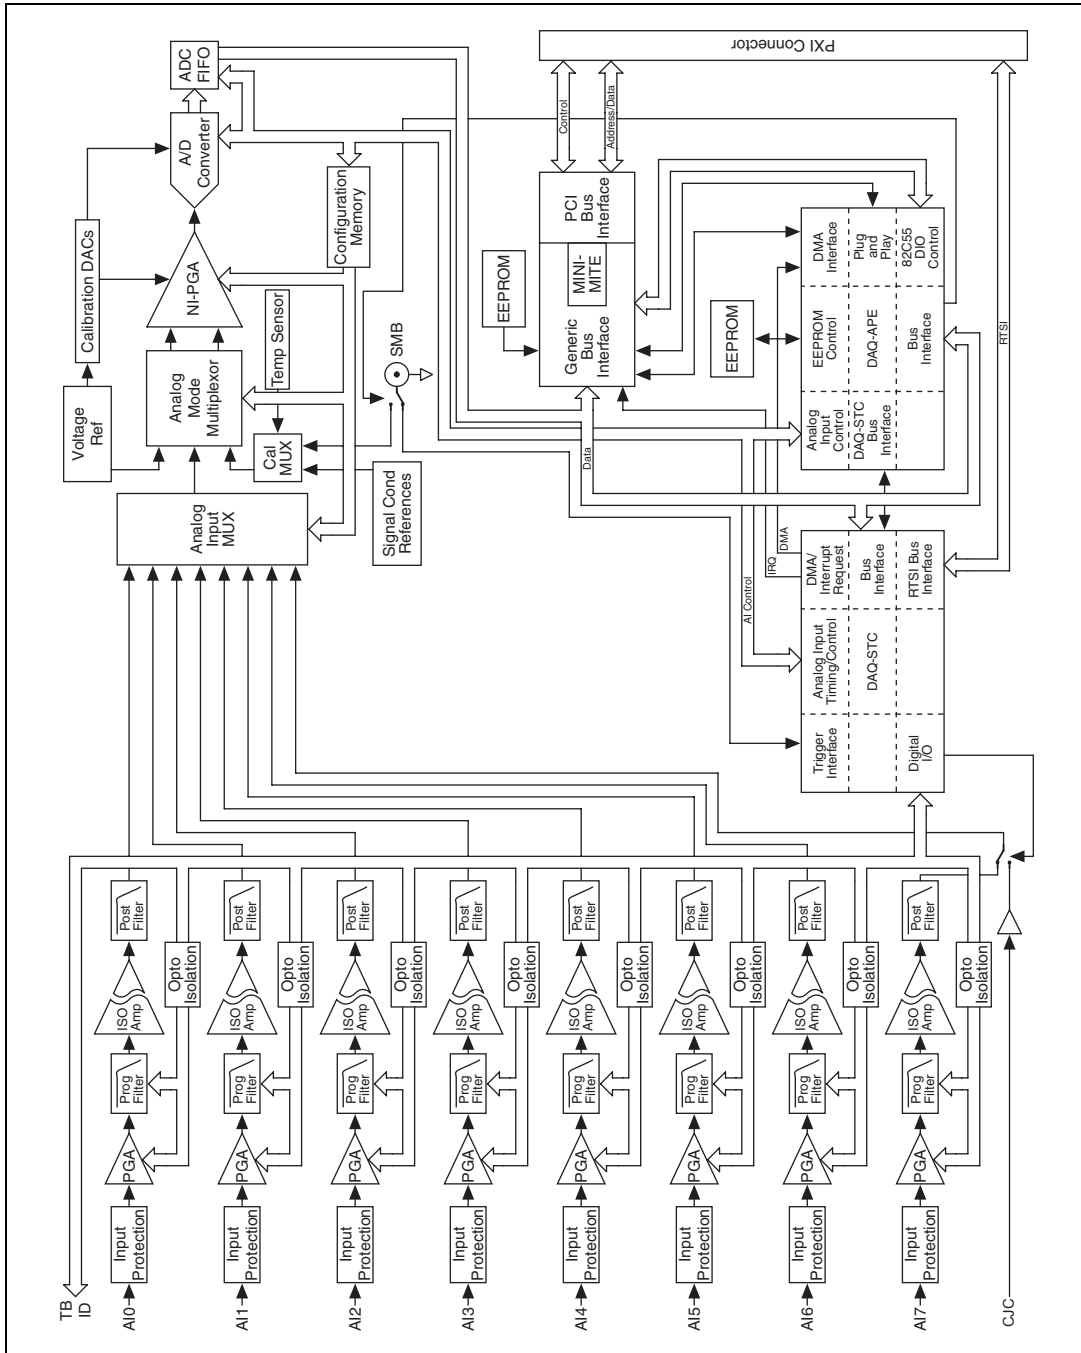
PXI Connector

ADC FIFO

A/D Converter

Control

Address/Data

Configuration Memory

Calibration DACs

NI-PGA

PCI Bus Interface

MINI-MITE

EEPROM

Generic Bus Interface

DMA Interface

Plug and Play

82C55 DIO Control

EEPROM Control

DAQ-APE

Bus Interface

EEPROM

Temp Sensor

Voltage Ref

Analog Mode Multiplexor

SMB

Cal MUX

Analog Input Control

DAQ-STC Bus Interface

Data

RTSI

Signal Cond References

Analog Input MUX

DMA

IRQ

AI Control

DMA/ Interrupt Request

Bus Interface

RTSI Bus Interface

Analog Input Timing/Control

DAQ-STC

Trigger Interface

Digital I/O

TB ID

AI0

Input Protection

PGA

Prog Filter

ISO Amp

Post Filter

Opto Isolation

AI1

Input Protection

PGA

Prog Filter

ISO Amp

Post Filter

Opto Isolation

AI2

Input Protection

PGA

Prog Filter

ISO Amp

Post Filter

Opto Isolation

AI3

Input Protection

PGA

Prog Filter

ISO Amp

Post Filter

Opto Isolation

AI4

Input Protection

PGA

Prog Filter

ISO Amp

Post Filter

Opto Isolation

AI5

Input Protection

PGA

Prog Filter

ISO Amp

Post Filter

Opto Isolation

AI6

Input Protection

PGA

Prog Filter

ISO Amp

Post Filter

Opto Isolation

AI7

Input Protection

PGA

Prog Filter

ISO Amp

Post Filter

Opto Isolation

CJC